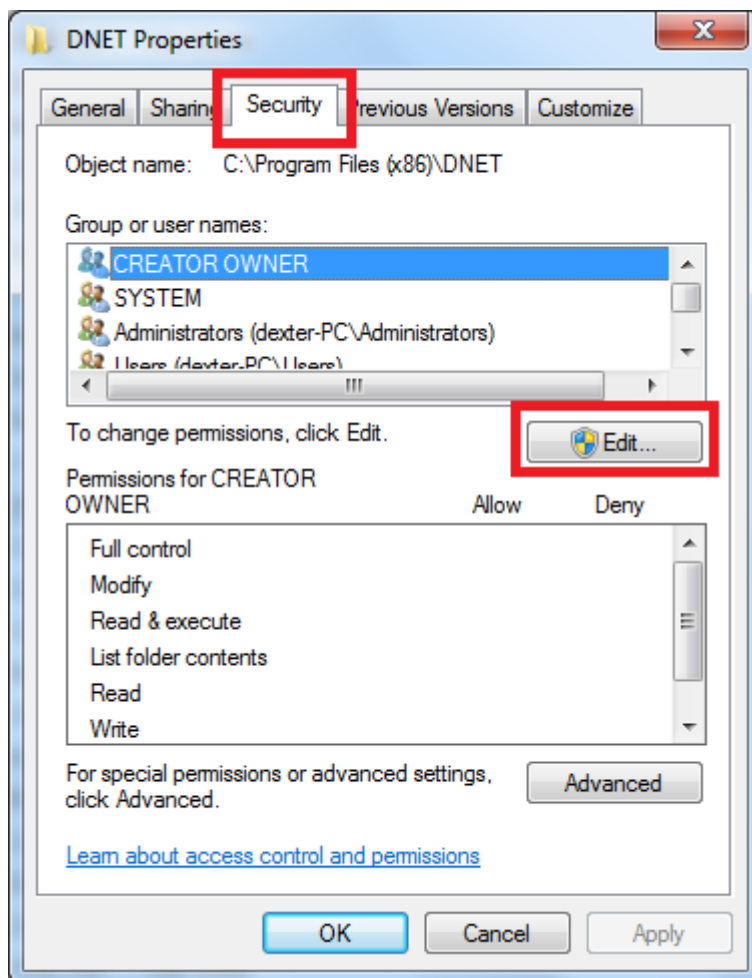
DNET Properties

General | Sharin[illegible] | Security | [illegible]revious Versions | Customize

Object name: C:\Program Files (x86)\DNET

Group or user names:

CREATOR OWNER
SYSTEM
Administrators (dexter-PC\Administrators)
Users (dexter-PC\Users)

To change permissions, click Edit.

Edit...

Permissions for CREATOR OWNER

Allow Deny

Full control
Modify
Read & execute
List folder contents
Read
Write

For special permissions or advanced settings, click Advanced.

Advanced

Learn about access control and permissions

OK Cancel Apply